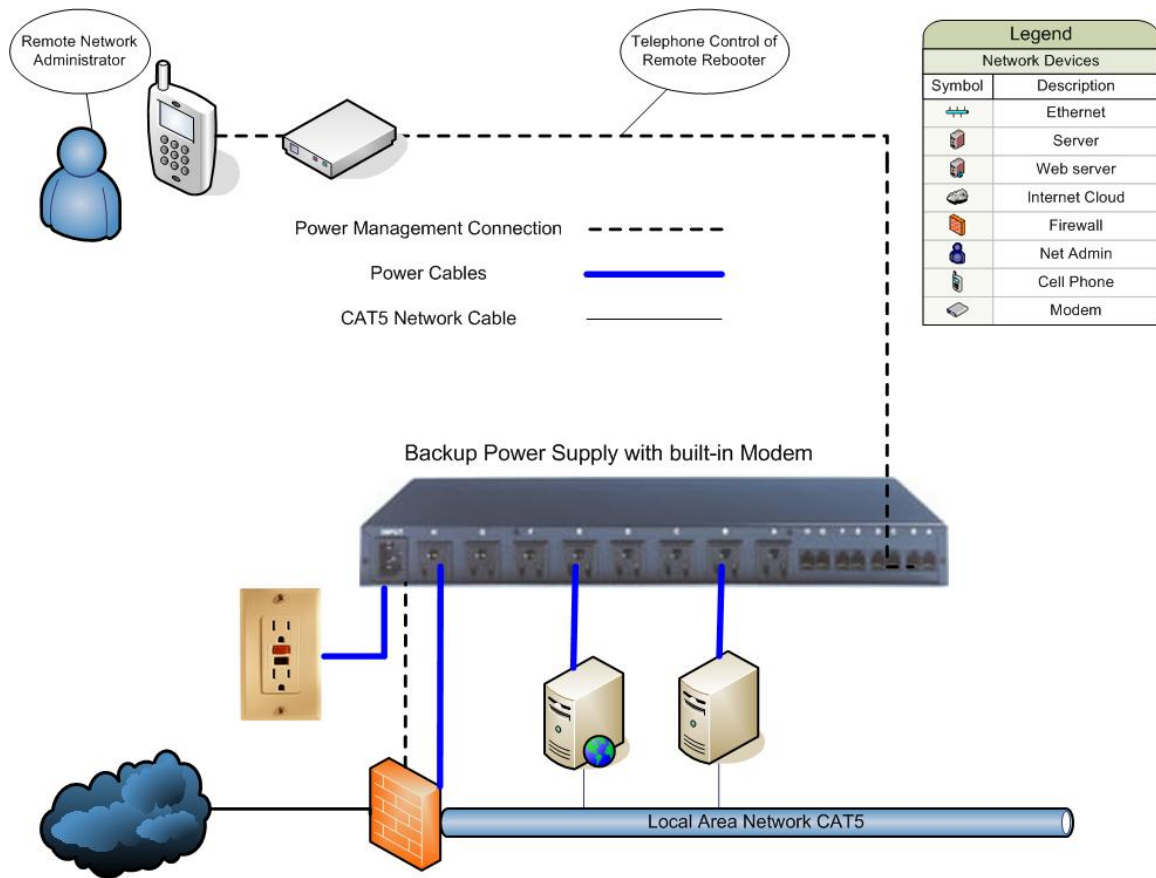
Remote Network Administrator

Telephone Control of Remote Rebooter

Legend
Network Devices

| Symbol | Description |
|---|---|
| | Ethernet |
| | Server |
| | Web server |
| | Internet Cloud |
| | Firewall |
| | Net Admin |
| | Cell Phone |
| | Modem |

Power Management Connection

Power Cables

CAT5 Network Cable

Backup Power Supply with built-in Modem

Local Area Network CAT5